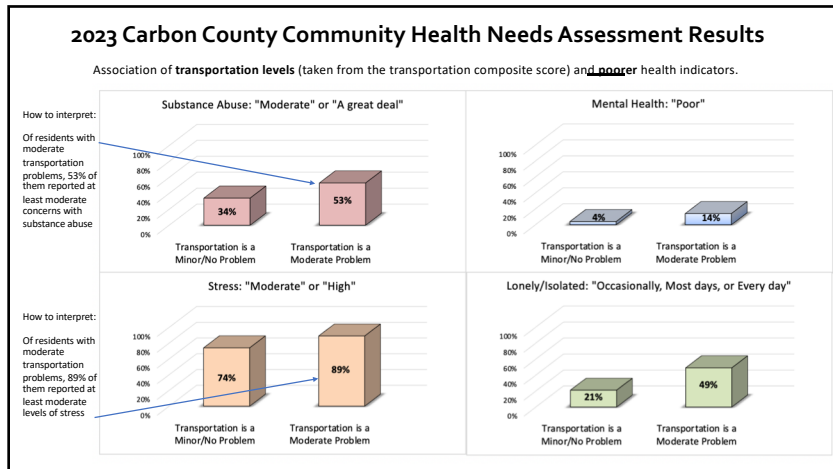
2023 Carbon County Community Health Needs Assessment Results

Association of **transportation levels** (taken from the transportation composite score) and **poorer** health indicators.

How to interpret:

Of residents with moderate transportation problems, 53% of them reported at least moderate concerns with substance abuse

Substance Abuse: "Moderate" or "A great deal"

100%
80%
60%
40%
20%
0%

34%
53%

Transportation is a Minor/No Problem
Transportation is a Moderate Problem

Mental Health: "Poor"

100%
80%
60%
40%
20%
0%

4%
14%

Transportation is a Minor/No Problem
Transportation is a Moderate Problem

How to interpret:

Of residents with moderate transportation problems, 89% of them reported at least moderate levels of stress

Stress: "Moderate" or "High"

100%
80%
60%
40%
20%
0%

74%
89%

Transportation is a Minor/No Problem
Transportation is a Moderate Problem

Lonely/Isolated: "Occasionally, Most days, or Every day"

100%
80%
60%
40%
20%
0%

21%
49%

Transportation is a Minor/No Problem
Transportation is a Moderate Problem